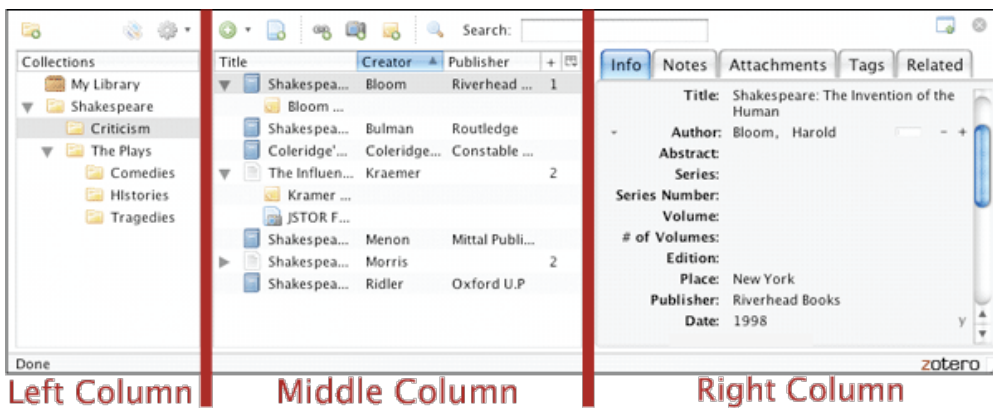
Collections
My Library
Shakespeare
Criticism
The Plays
Comedies
HIstories
Tragedies

Done

Left Column

Search:

| Title | Creator | Publisher | + |
|---|---|---|---|
| Shakespea... | Bloom | Riverhead ... | 1 |
| Bloom ... | | | |
| Shakespea... | Bulman | Routledge | |
| Coleridge'... | Coleridge... | Constable ... | |
| The Influen... | Kraemer | | 2 |
| Kramer ... | | | |
| JSTOR F... | | | |
| Shakespea... | Menon | Mittal Publi... | |
| Shakespea... | Morris | | 2 |
| Shakespea... | Ridler | Oxford U.P | |

Middle Column

Info | Notes | Attachments | Tags | Related

Title: Shakespeare: The Invention of the Human
Author: Bloom, Harold
Abstract:
Series:
Series Number:
Volume:
# of Volumes:
Edition:
Place: New York
Publisher: Riverhead Books
Date: 1998

zotero

Right Column